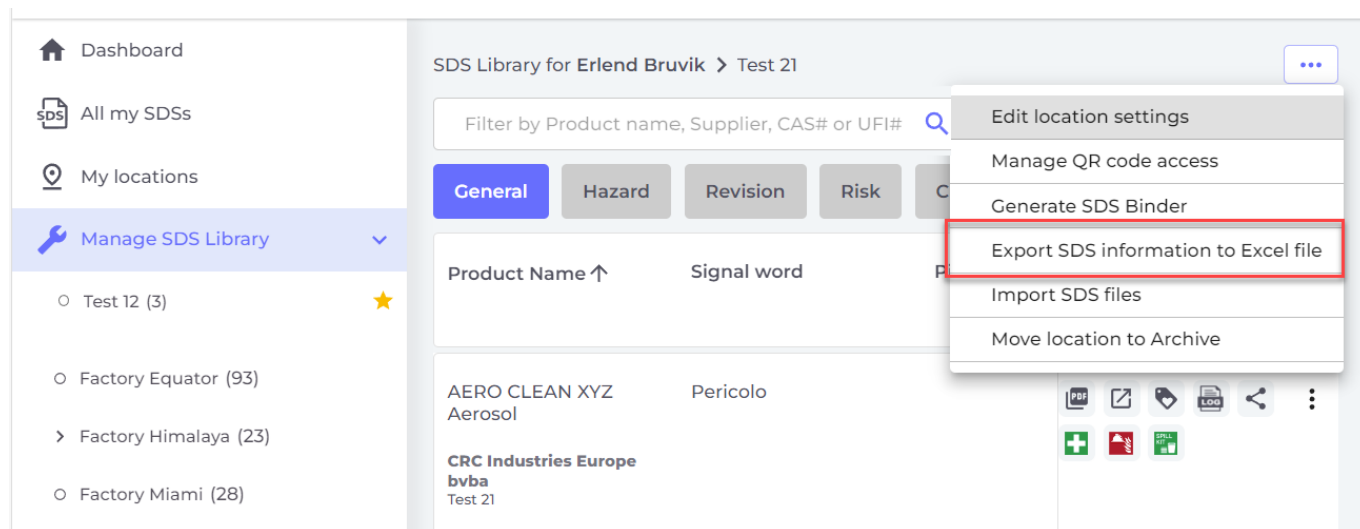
Dashboard

SDS All my SDSs

My locations

Manage SDS Library

Test 12 (3)

Factory Equator (93)

Factory Himalaya (23)

Factory Miami (28)

SDS Library for Erlend Bruvik > Test 21

Filter by Product name, Supplier, CAS# or UFI#

General Hazard Revision Risk C

Product Name ↑ Signal word P

AERO CLEAN XYZ Aerosol

Pericolo

CRC Industries Europe bvba
Test 21

PDF LOG SPILL KIT

Edit location settings
Manage QR code access
Generate SDS Binder
Export SDS information to Excel file
Import SDS files
Move location to Archive